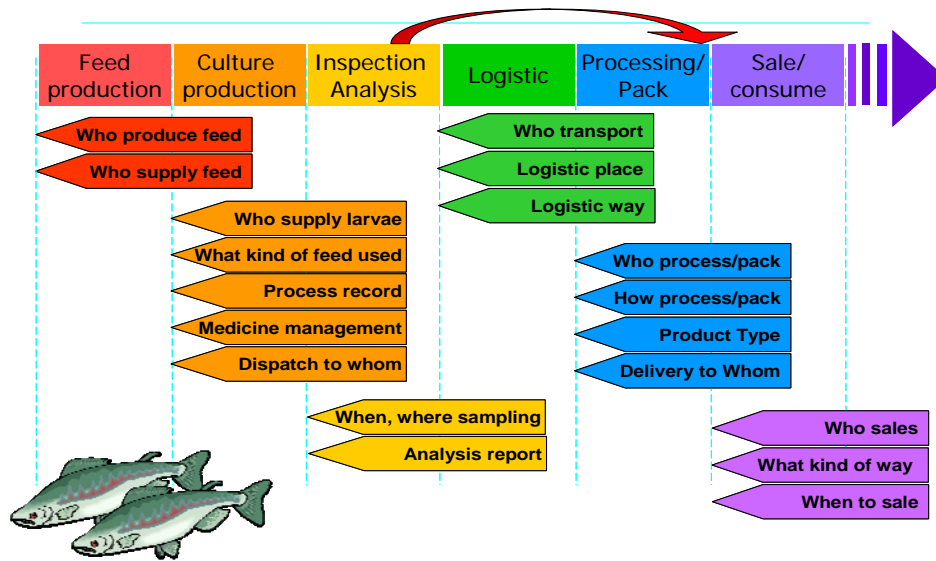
Feed production

Culture production

Inspection Analysis

Logistic

Processing/ Pack

Sale/ consume

Who produce feed

Who supply feed

Who supply larvae

What kind of feed used

Process record

Medicine management

Dispatch to whom

When, where sampling

Analysis report

Who transport

Logistic place

Logistic way

Who process/pack

How process/pack

Product Type

Delivery to Whom

Who sales

What kind of way

When to sale